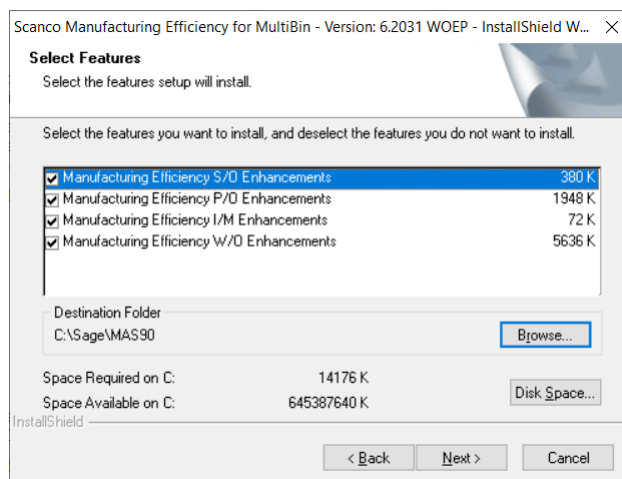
Scanco Manufacturing Efficiency for MultiBin - Version: 6.2031 WOEP - InstallShield W...

Select Features

Select the features setup will install.

Select the features you want to install, and deselect the features you do not want to install.

Manufacturing Efficiency S/O Enhancements 380 K
Manufacturing Efficiency P/O Enhancements 1948 K
Manufacturing Efficiency I/M Enhancements 72 K
Manufacturing Efficiency W/O Enhancements 5636 K

Destination Folder

C:\Sage\MAS90

Browse...

Space Required on C: 14176 K

Space Available on C: 645387640 K

Disk Space...

InstallShield

< Back

Next >

Cancel